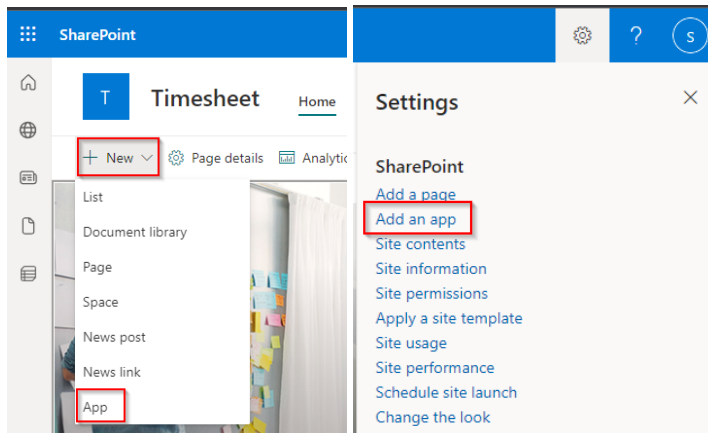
SharePoint

T

Timesheet

Home

+ New

Page details

Analytic

List

Document library

Page

Space

News post

News link

App

?

S

Settings

SharePoint

Add a page

Add an app

Site contents

Site information

Site permissions

Apply a site template

Site usage

Site performance

Schedule site launch

Change the look